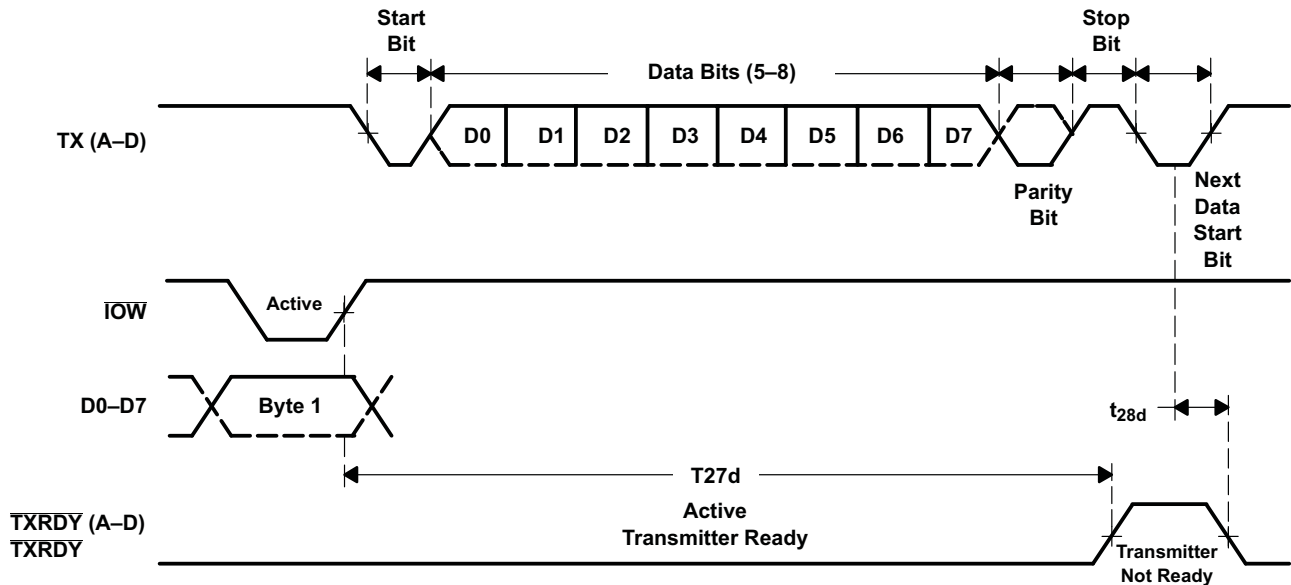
Start Bit

Data Bits (5–8)

Stop Bit

TX (A–D)

D0 D1 D2 D3 D4 D5 D6 D7

Parity Bit

Next Data Start Bit

$\overline{IOW}$

Active

D0–D7

Byte 1

$t_{28d}$

T27d

$\overline{TXRDY}$ (A–D)
$\overline{TXRDY}$

Active Transmitter Ready

Transmitter Not Ready